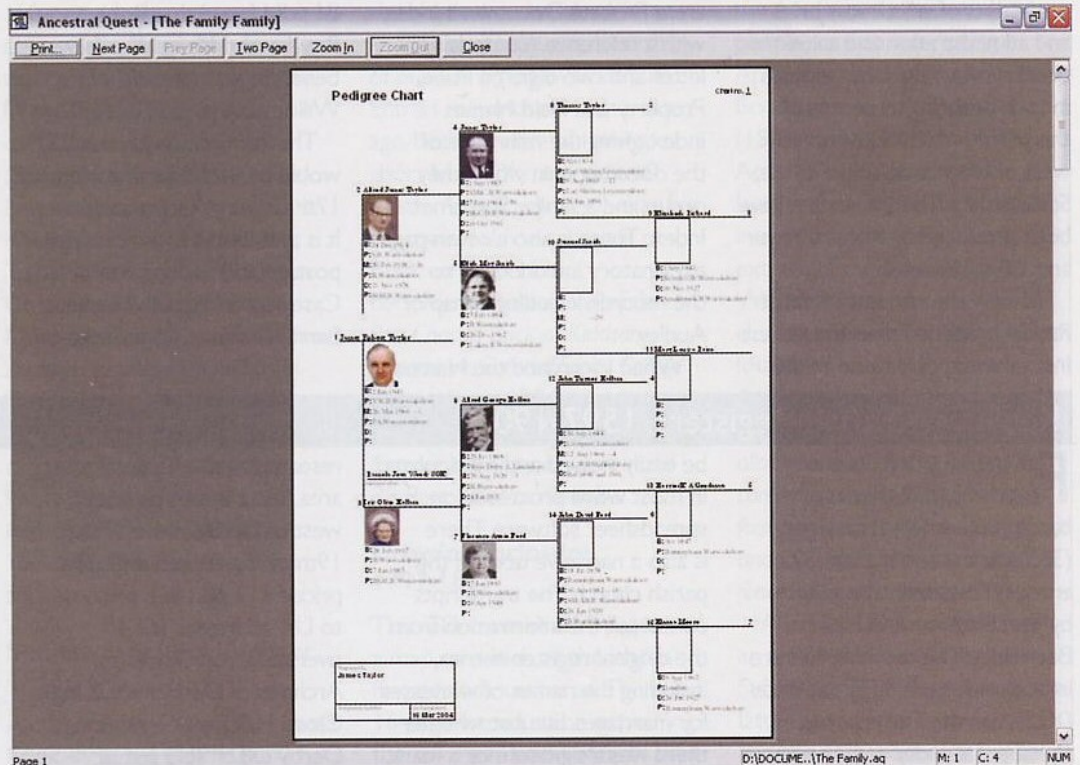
Ancestral Quest - [The Family Family]

Print... Next Page Prev Page Two Page Zoom In Zoom Out Close

Pedigree Chart

Chart no. 1

8 Thomas Taylor

4 James Taylor

2 Alfred James Taylor

9 Elizabeth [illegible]

10 Samuel Smith

5 Edith May Smith

11 Mary Louisa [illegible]

1 James Robert Taylor

12 John Turner Kellow

6 Alfred George Kellow

13 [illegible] A Goodacre

3 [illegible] Olive Kellow

14 John David Ford

7 Florence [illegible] Ford

15 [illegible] Moore

James Taylor

16 Mar 2004

Page 1

D:\DOCUME..\The Family.aq

M: 1

C: 4

NUM